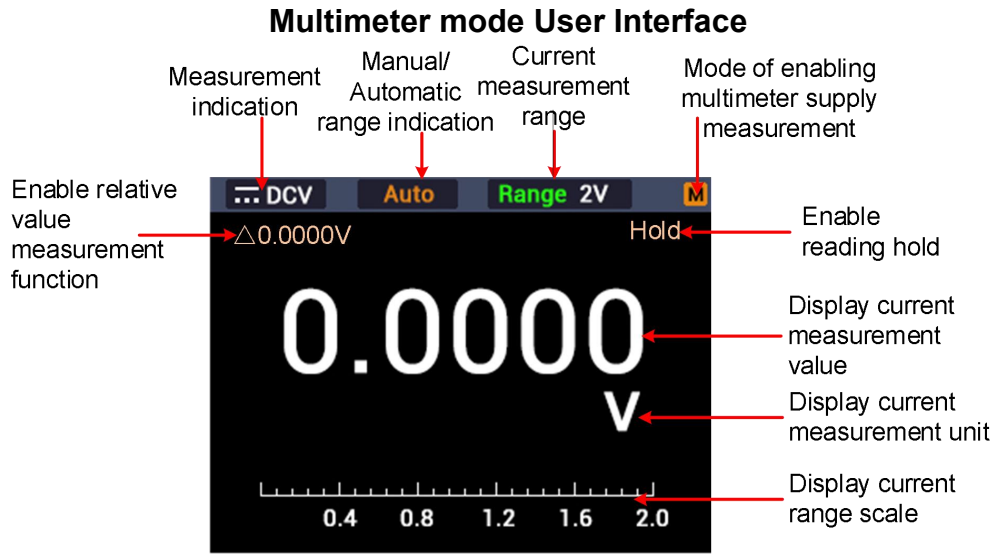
Multimeter mode User Interface

Measurement indication

Manual/ Automatic range indication

Current measurement range

Mode of enabling multimeter supply measurement

Enable relative value measurement function

DCV

Auto

Range 2V

M

△0.0000V

Hold

Enable reading hold

0.0000

Display current measurement value

V

Display current measurement unit

0.4 0.8 1.2 1.6 2.0

Display current range scale